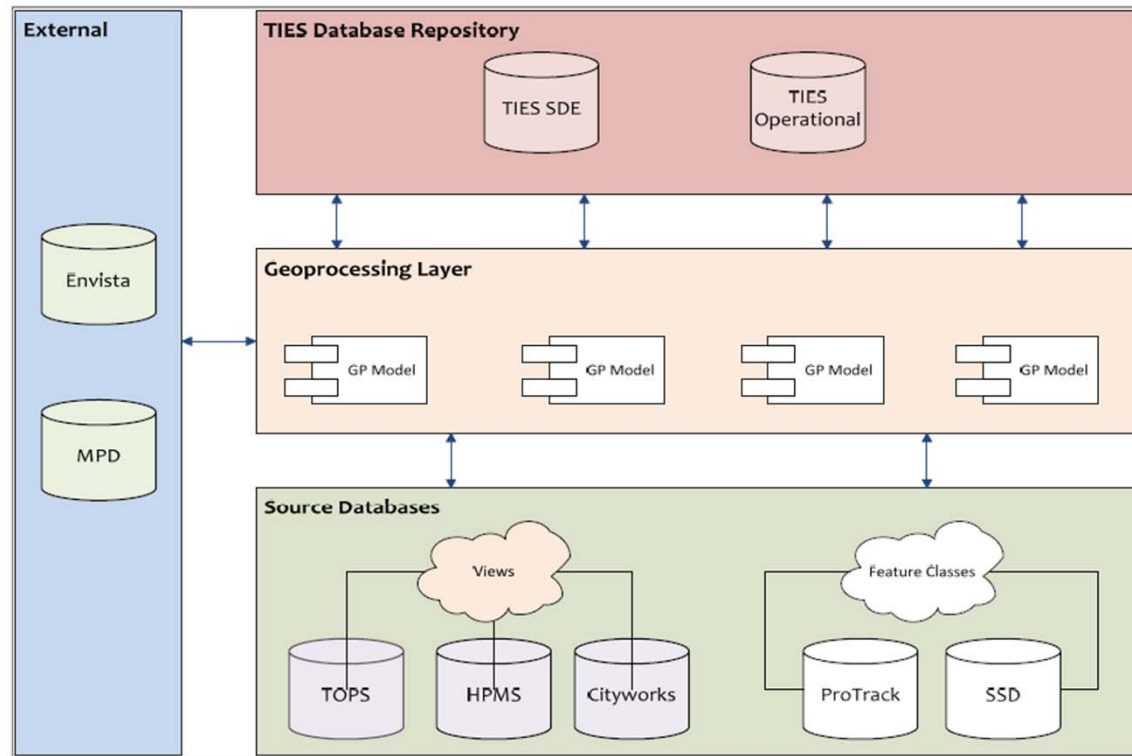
External

Envista

MPD

TIES Database Repository

TIES SDE

TIES Operational

Geoprocessing Layer

GP Model

GP Model

GP Model

GP Model

Source Databases

Views

TOPS

HPMS

Cityworks

Feature Classes

ProTrack

SSD